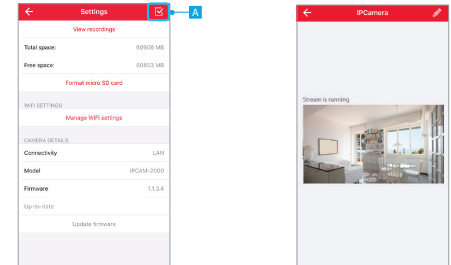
Settings

A

View recordings

Total space: 60606 MB

Free space: 60603 MB

Format micro SD card

WIFI SETTINGS

Manage WiFi settings

CAMERA DETAILS

Connectivity LAN

Model IPCAM-2000

Firmware 1.1.3.4

Up-to-date

Update firmware

IPCamera

Stream is running